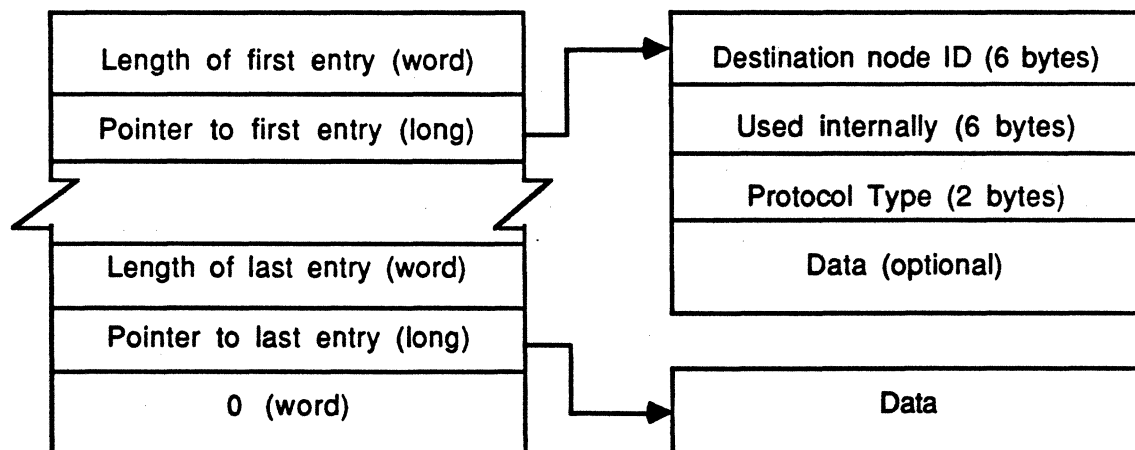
Length of first entry (word)

Pointer to first entry (long)

Length of last entry (word)

Pointer to last entry (long)

0 (word)

Destination node ID (6 bytes)

Used internally (6 bytes)

Protocol Type (2 bytes)

Data (optional)

Data